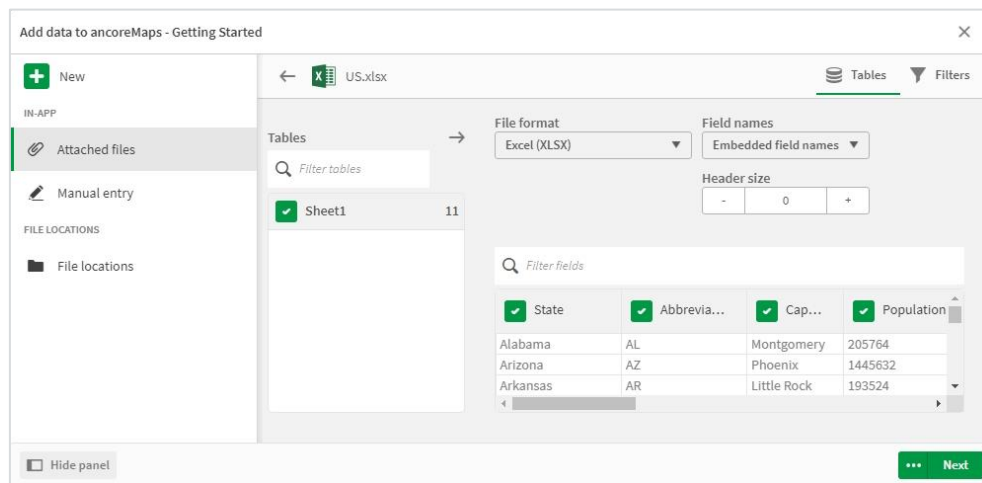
Add data to ancoreMaps - Getting Started

New

IN-APP

Attached files

Manual entry

FILE LOCATIONS

File locations

US.xlsx

Tables Filters

Tables

Filter tables

Sheet1 11

File format
Excel (XLSX)

Field names
Embedded field names

Header size
- 0 +

Filter fields

| State | Abbrevia... | Cap... | Population |
|---|---|---|---|
| Alabama | AL | Montgomery | 205764 |
| Arizona | AZ | Phoenix | 1445632 |
| Arkansas | AR | Little Rock | 193524 |

Hide panel

Next